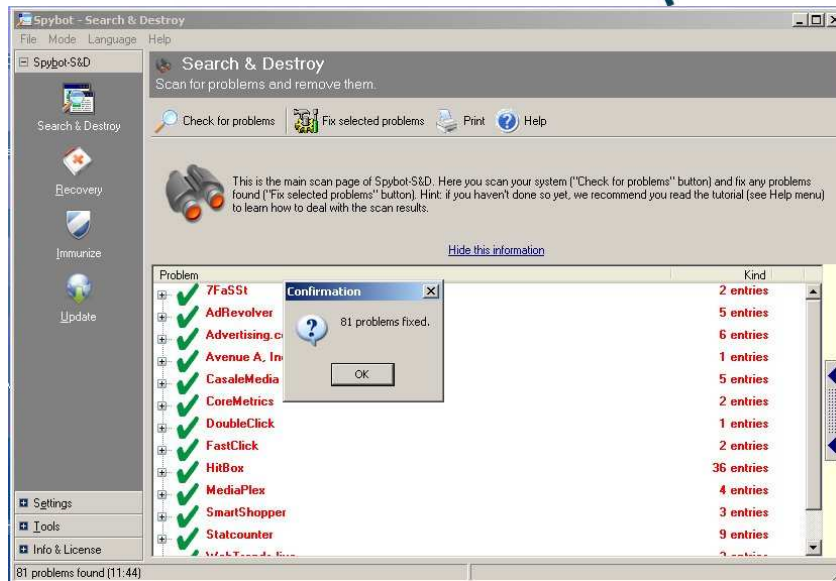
Spybot - Search & Destroy

File Mode Language Help

Spybot-S&D

Search & Destroy

Recovery

Immunize

Update

Search & Destroy

Scan for problems and remove them.

Check for problems | Fix selected problems | Print | Help

This is the main scan page of Spybot-S&D. Here you scan your system ("Check for problems" button) and fix any problems found ("Fix selected problems" button). Hint: if you haven't done so yet, we recommend you read the tutorial (see Help menu) to learn how to deal with the scan results.

Hide this information

| Problem | Kind |
|---|---|
| 7FaSSt | 2 entries |
| AdRevolver | 5 entries |
| Advertising.c | 6 entries |
| Avenue A, In | 1 entries |
| CasaleMedia | 5 entries |
| CoreMetrics | 2 entries |
| DoubleClick | 1 entries |
| FastClick | 2 entries |
| HitBox | 36 entries |
| MediaPlex | 4 entries |
| SmartShopper | 3 entries |
| Statcounter | 9 entries |
| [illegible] | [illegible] |

Confirmation

81 problems fixed.

OK

Settings

Tools

Info & License

81 problems found (11:44)